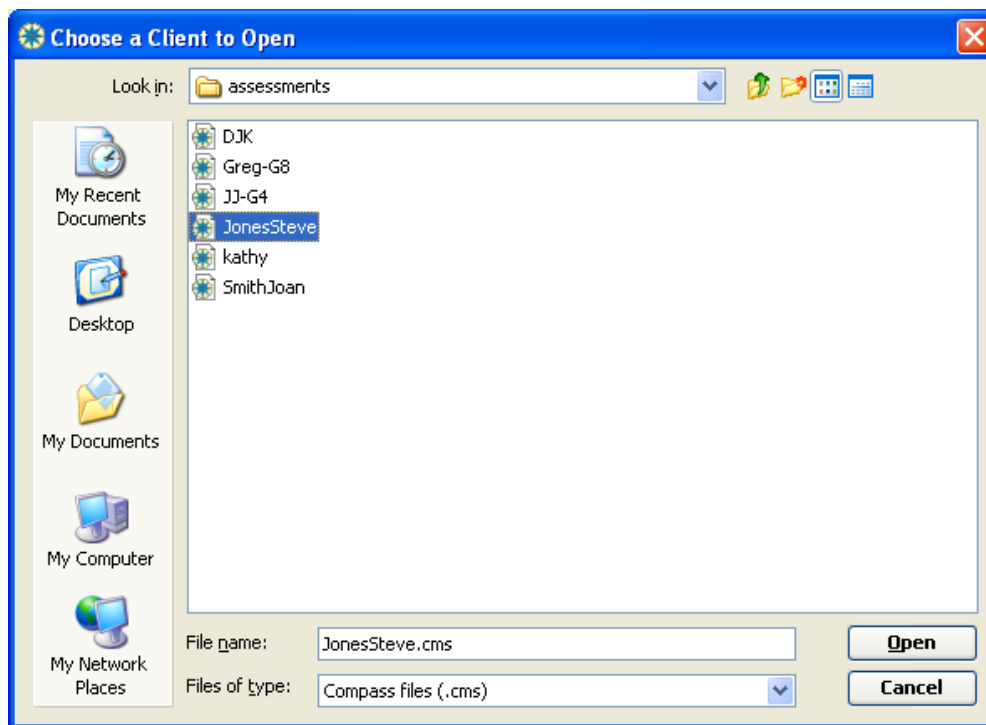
Choose a Client to Open

Look in: assessments

My Recent Documents

Desktop

My Documents

My Computer

My Network Places

DJK
Greg-G8
JJ-G4
JonesSteve
kathy
SmithJoan

File name: JonesSteve.cms

Files of type: Compass files (.cms)

Open

Cancel